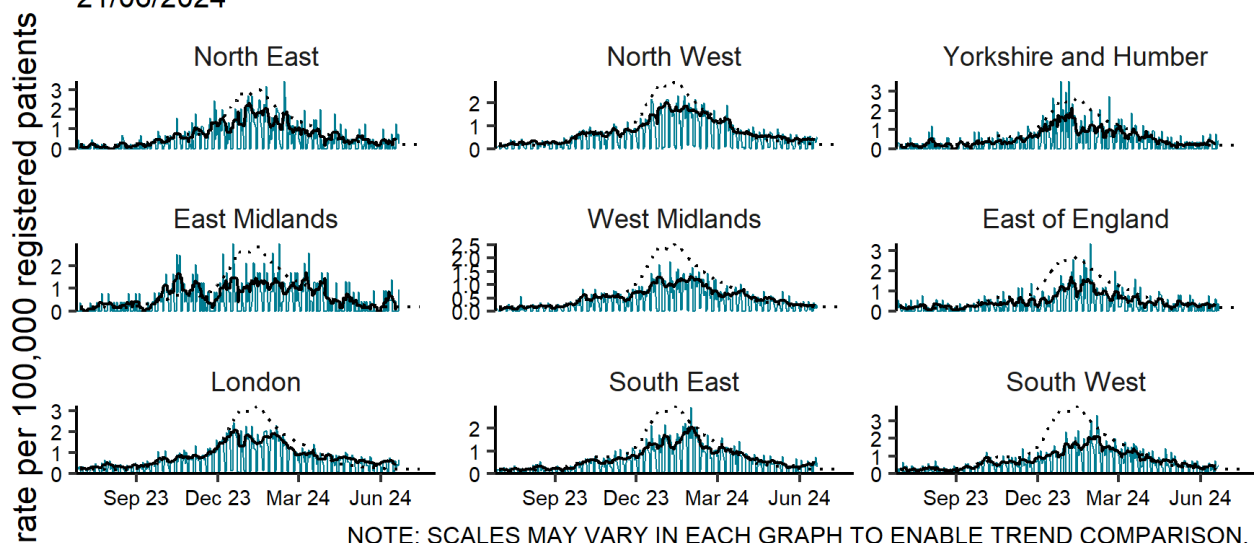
21/06/2024

rate per 100,000 registered patients

North East
3
2
1
0

North West
2
1
0

Yorkshire and Humber
3
2
1
0

East Midlands
2
1
0

West Midlands
2.5
2.0
1.5
1.0
0.5
0.0

East of England
3
2
1
0

London
3
2
1
0
Sep 23
Dec 23
Mar 24
Jun 24

South East
2
1
0
Sep 23
Dec 23
Mar 24
Jun 24

South West
3
2
1
0
Sep 23
Dec 23
Mar 24
Jun 24

NOTE: SCALES MAY VARY IN EACH GRAPH TO ENABLE TREND COMPARISON.